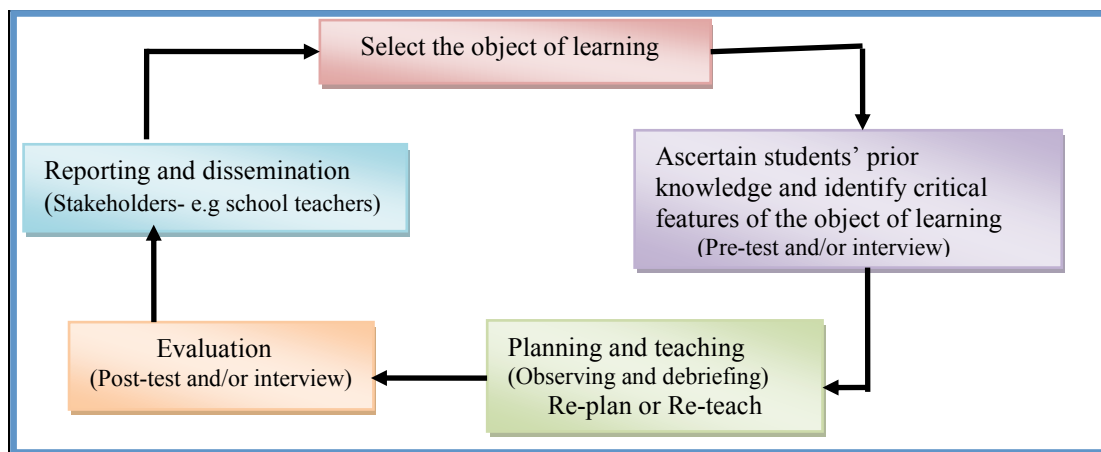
Select the object of learning

Ascertain students' prior knowledge and identify critical features of the object of learning
(Pre-test and/or interview)

Planning and teaching
(Observing and debriefing)
Re-plan or Re-teach

Evaluation
(Post-test and/or interview)

Reporting and dissemination
(Stakeholders- e.g school teachers)